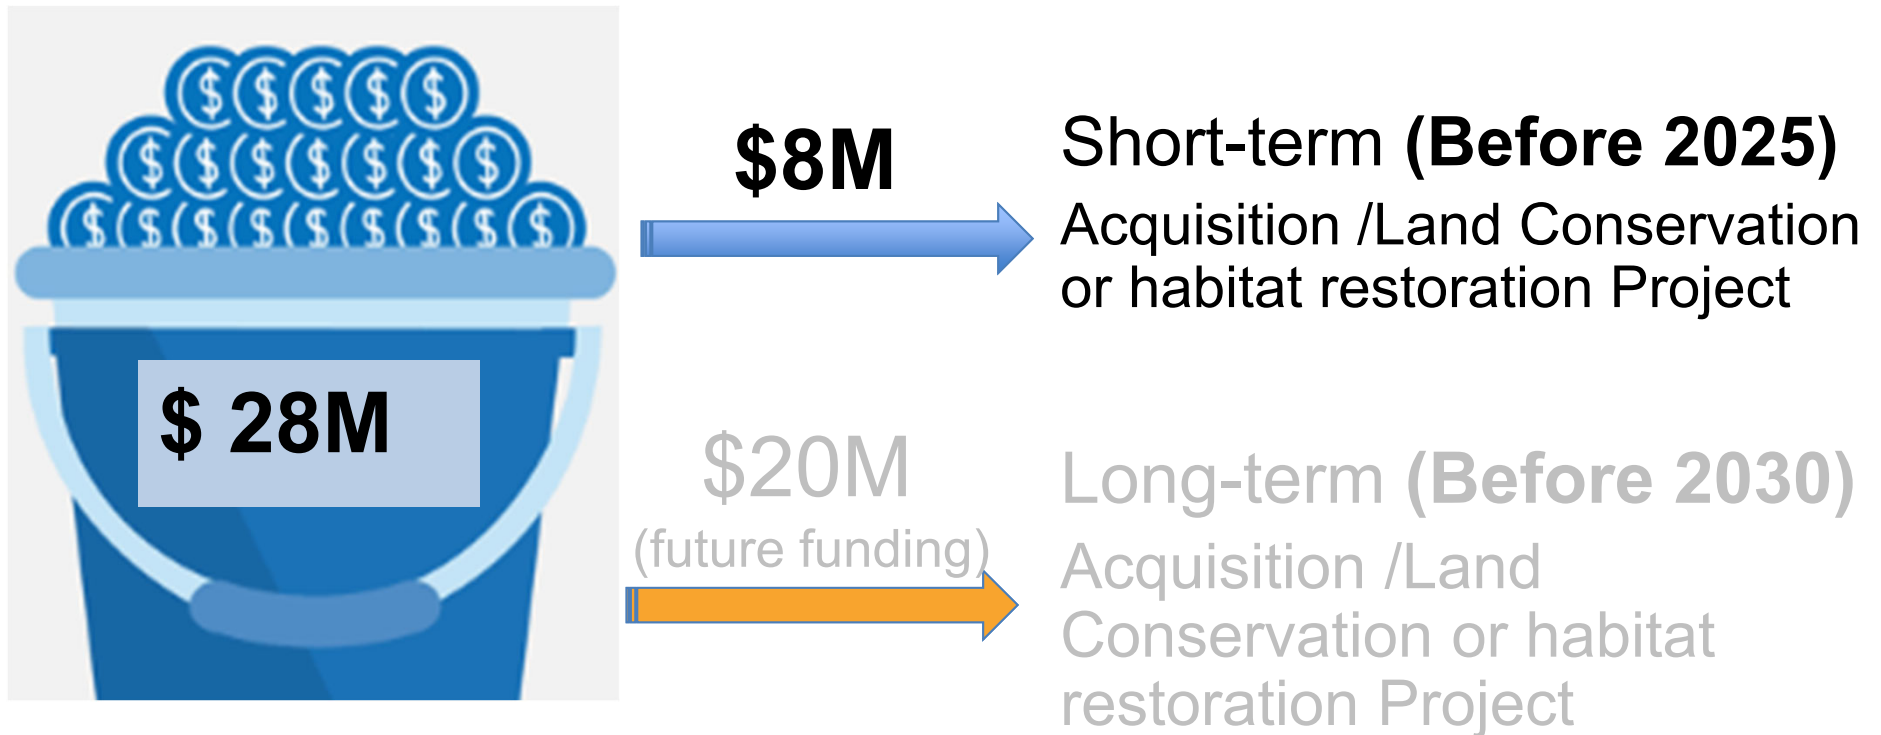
$ 28M

$8M

Short-term **(Before 2025)**
Acquisition /Land Conservation or habitat restoration Project

$20M
(future funding)

Long-term **(Before 2030)**
Acquisition /Land Conservation or habitat restoration Project